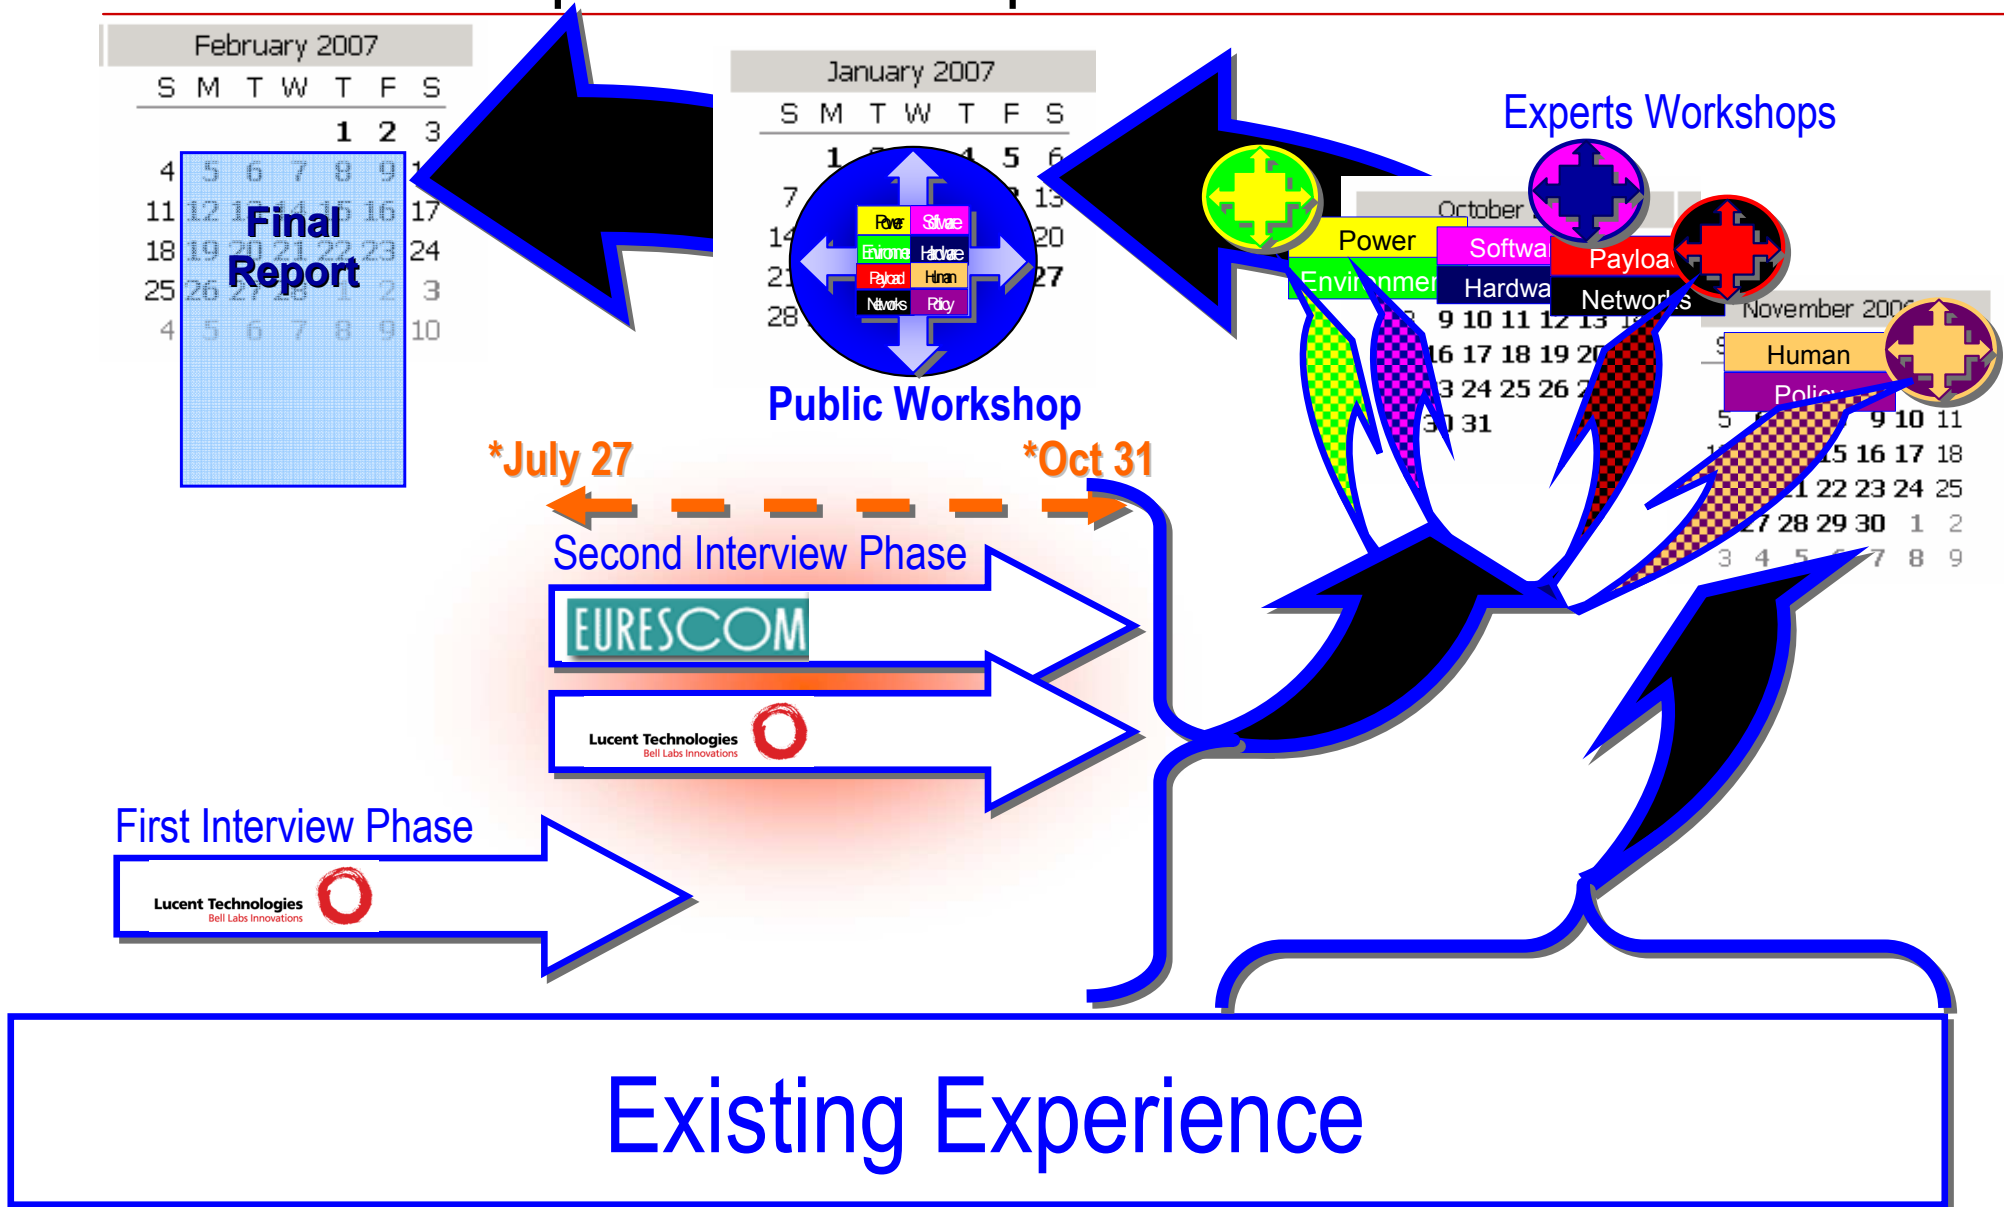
February 2007

| S | M | T | W | T | F | S |
|---|---|---|---|---|---|---|
| | | | | 1 | 2 | 3 |
| 4 | 5 | 6 | 7 | 8 | 9 | 1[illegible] |
| 11 | 12 | 1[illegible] | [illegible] | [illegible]5 | 16 | 17 |
| 18 | 19 | 20 | 21 | 22 | 23 | 24 |
| 25 | 26 | 27 | 28 | 1 | 2 | 3 |
| 4 | 5 | 6 | 7 | 8 | 9 | 10 |

Final Report

January 2007

| S | M | T | W | T | F | S |
|---|---|---|---|---|---|---|
| | 1 | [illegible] | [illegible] | 4 | 5 | 6 |
| 7 | | | | | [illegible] | 13 |
| 14 | | | | | | 20 |
| 21 | | | | | | 27 |
| 28 | | | | | | |

Power Software Environment Hardware Payload Human Networks Policy

Public Workshop

Experts Workshops

October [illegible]

Power Software Payload Environment Hardware Networks

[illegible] 9 10 11 12 13 1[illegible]
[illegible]16 17 18 19 20
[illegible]3 24 25 26 2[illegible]
30 31

November 200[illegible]

Human Policy

5 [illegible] 9 10 11
1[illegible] 15 16 17 18
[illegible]1 22 23 24 25
27 28 29 30 1 2
3 4 5 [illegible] 7 8 9

*July 27

*Oct 31

Second Interview Phase

EURESCOM

Lucent Technologies
Bell Labs Innovations

First Interview Phase

Lucent Technologies
Bell Labs Innovations

Existing Experience